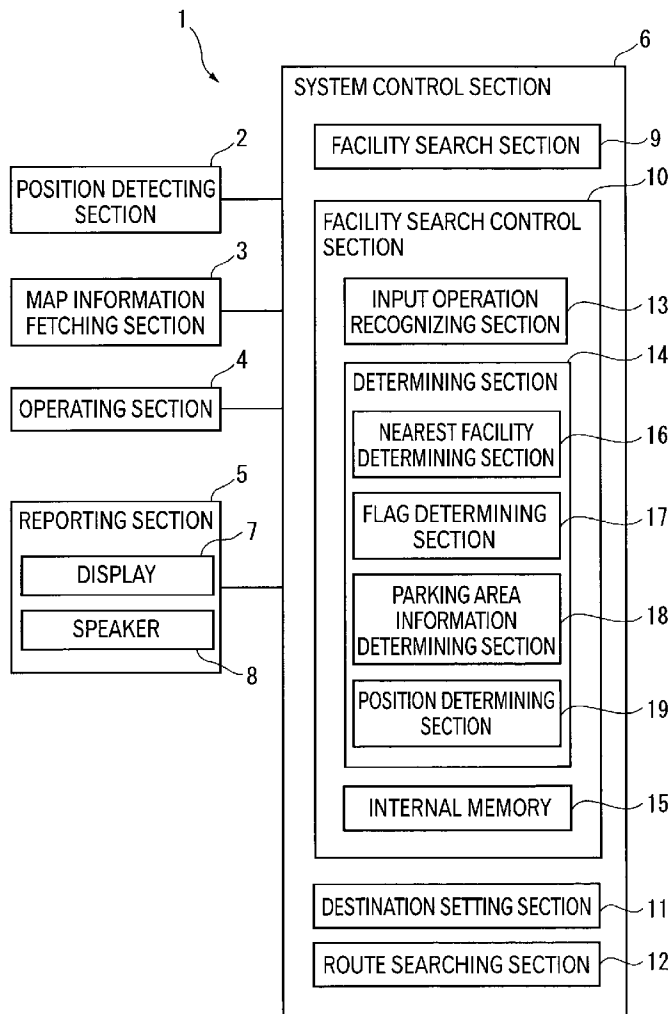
1

6

SYSTEM CONTROL SECTION

FACILITY SEARCH SECTION

9

2

POSITION DETECTING SECTION

10

FACILITY SEARCH CONTROL SECTION

3

MAP INFORMATION FETCHING SECTION

INPUT OPERATION RECOGNIZING SECTION

13

14

4

OPERATING SECTION

DETERMINING SECTION

NEAREST FACILITY DETERMINING SECTION

16

5

REPORTING SECTION

7

DISPLAY

SPEAKER

8

FLAG DETERMINING SECTION

17

PARKING AREA INFORMATION DETERMINING SECTION

18

POSITION DETERMINING SECTION

19

INTERNAL MEMORY

15

DESTINATION SETTING SECTION

11

ROUTE SEARCHING SECTION

12